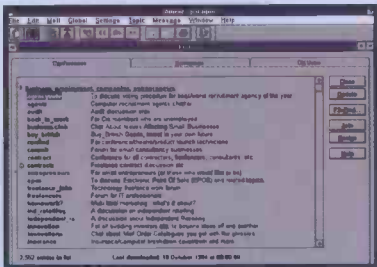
File Edit Mail Global Settings Topic Message Window Help

Conferences

Close
Delete
Find
Join
Resign
Help

agents | Computer recruitment agents chatline
audit | Audit discussion area
back_to_work | For CIX members who are unemployed
business.club | Chat about issues Affecting Small Business
buy_british | Buy British Goods, invest in your own future
candled | For conference/moderator/support...
consult | Forum for small consultancy businesses
contract | Conference for all contractors, freelancers, consultants, etc
contracts | Freelance contract discussion list
entrepreneurs | For small entrepreneurs (at those who would like to be)
epos | To discuss Electronic Point Of Sale (EPOS) and related topics
freelance_jobs | Technology freelance work forum
freelancers | Forum for IT professionals
homework? | Wish about homeworking - what's it about?
ind_retailing | A discussion on independent retailing
independent_tv | A discussion about Independent Television
innovation | For all budding inventors etc, to bounce ideas off one another
lanshop | Chat about Mail Order Catalogues you get with the glossies
inventors | Innovation, inventions, competitions and more

3,592 entries in list | Last downloaded: 10 October 1994 at 09:04 PM